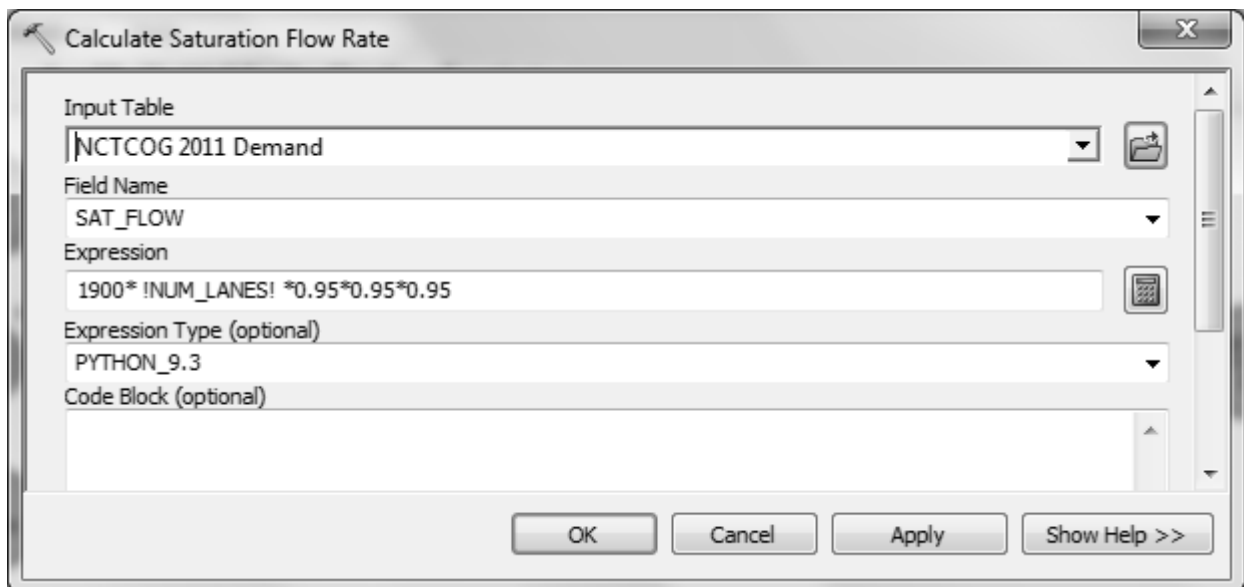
Calculate Saturation Flow Rate

Input Table
NCTCOG 2011 Demand
Field Name
SAT_FLOW
Expression
1900* !NUM_LANES! *0.95*0.95*0.95
Expression Type (optional)
PYTHON_9.3
Code Block (optional)

OK
Cancel
Apply
Show Help >>